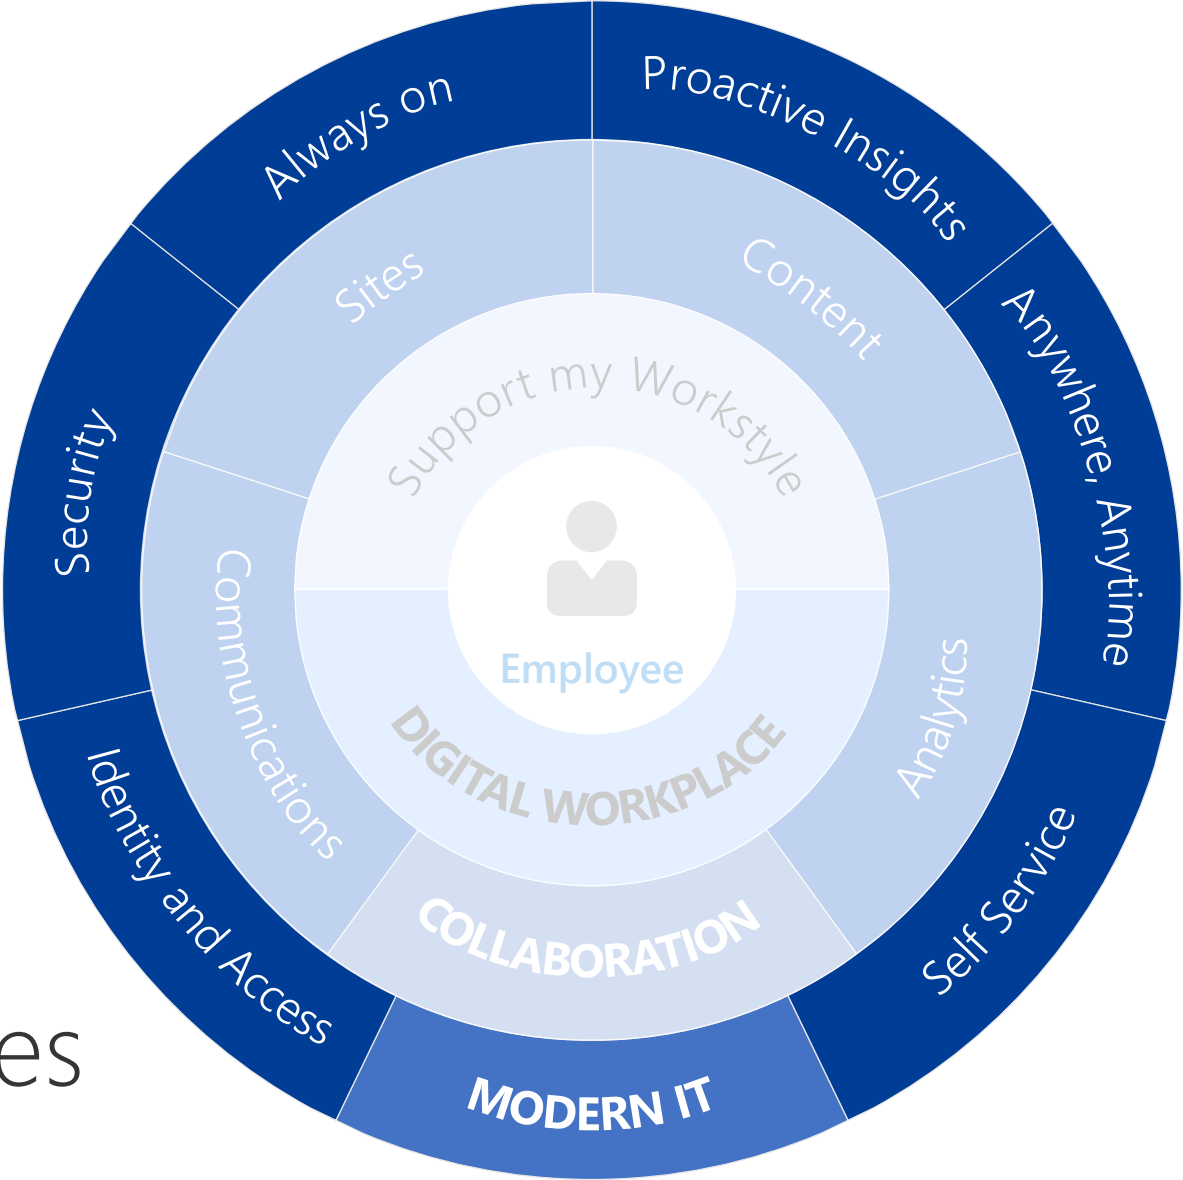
Always on

Proactive Insights

Anywhere, Anytime

Self Service

MODERN IT

Identity and Access

Security

Sites

Content

Analytics

COLLABORATION

Communications

Support my Workstyle

Employee

DIGITAL WORKPLACE

es